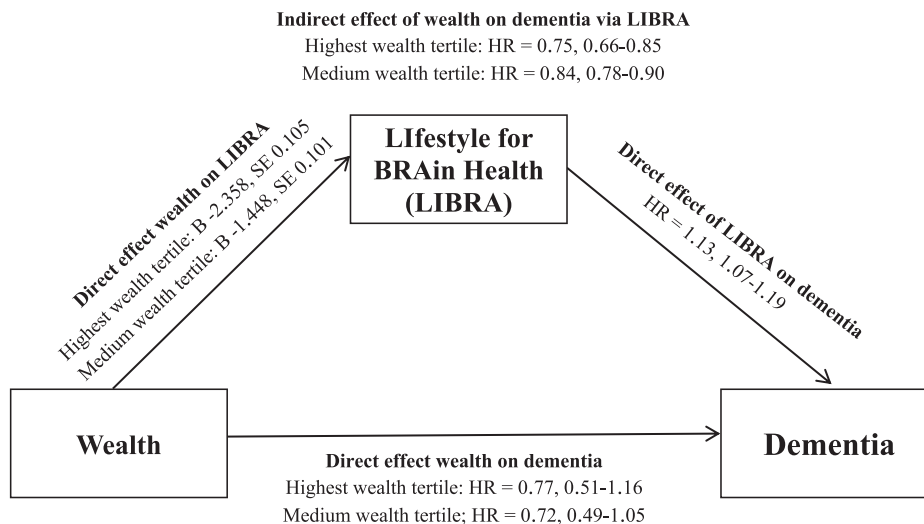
**Indirect effect of wealth on dementia via LIBRA**
Highest wealth tertile: HR = 0.75, 0.66-0.85
Medium wealth tertile: HR = 0.84, 0.78-0.90

**LIfestyle for BRAin Health (LIBRA)**

**Direct effect wealth on LIBRA**
Highest wealth tertile: B -2.358, SE 0.105
Medium wealth tertile: B -1.448, SE 0.101

**Direct effect of LIBRA on dementia**
HR = 1.13, 1.07-1.19

**Wealth**

**Dementia**

**Direct effect wealth on dementia**
Highest wealth tertile: HR = 0.77, 0.51-1.16
Medium wealth tertile; HR = 0.72, 0.49-1.05